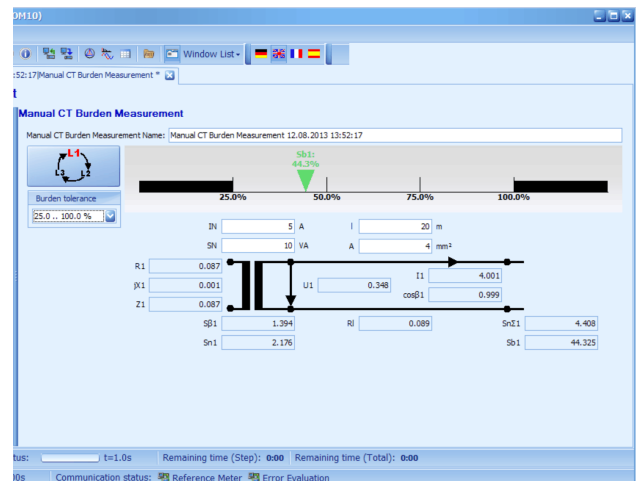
DM10)

Window List

:52:17|Manual CT Burden Measurement *

t

Manual CT Burden Measurement

Manual CT Burden Measurement Name: Manual CT Burden Measurement 12.08.2013 13:52:17

L1
L3 L2

Burden tolerance
25.0 .. 100.0 %

Sb1:
44.3%

25.0% 50.0% 75.0% 100.0%

IN 5 A
SN 10 VA
l 20 m
A 4 mm²

R1 0.087
jX1 0.001
Z1 0.087

U1 0.348

I1 4.001
cosβ1 0.999

Sβ1 1.394
Sn1 2.176
Rl 0.089
SnΣ1 4.408
Sb1 44.325

tus: t=1.0s Remaining time (Step): 0:00 Remaining time (Total): 0:00

00s Communication status: Reference Meter Error Evaluation